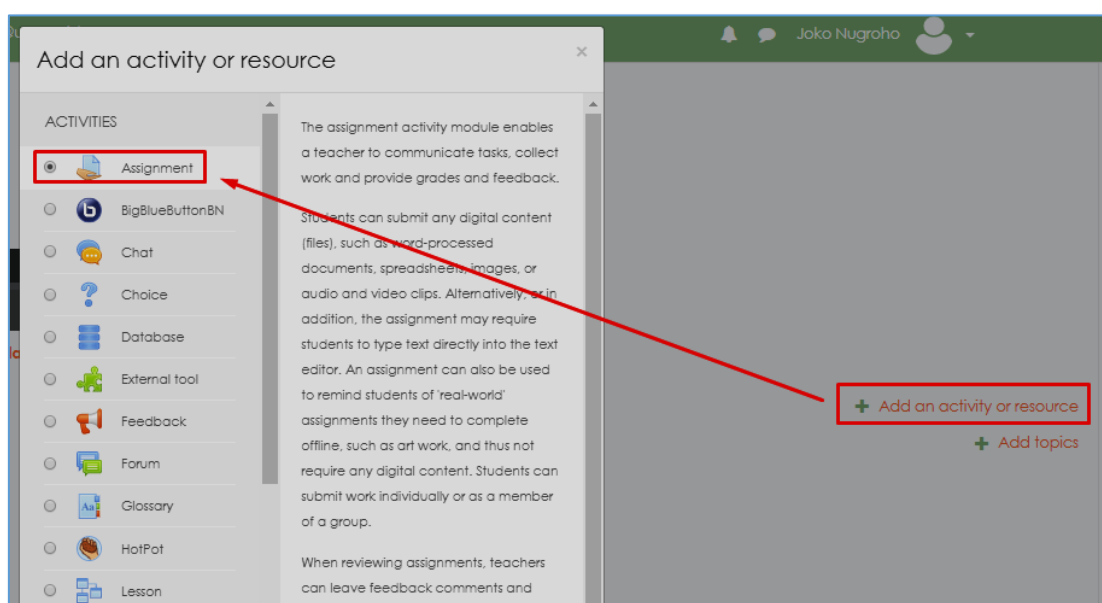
Joko Nugroho

Add an activity or resource

×

ACTIVITIES

Assignment

BigBlueButtonBN

Chat

Choice

Database

External tool

Feedback

Forum

Glossary

HotPot

Lesson

The assignment activity module enables a teacher to communicate tasks, collect work and provide grades and feedback.

Students can submit any digital content (files), such as word-processed documents, spreadsheets, images, or audio and video clips. Alternatively, or in addition, the assignment may require students to type text directly into the text editor. An assignment can also be used to remind students of 'real-world' assignments they need to complete offline, such as art work, and thus not require any digital content. Students can submit work individually or as a member of a group.

When reviewing assignments, teachers can leave feedback comments and

+ Add an activity or resource

+ Add topics